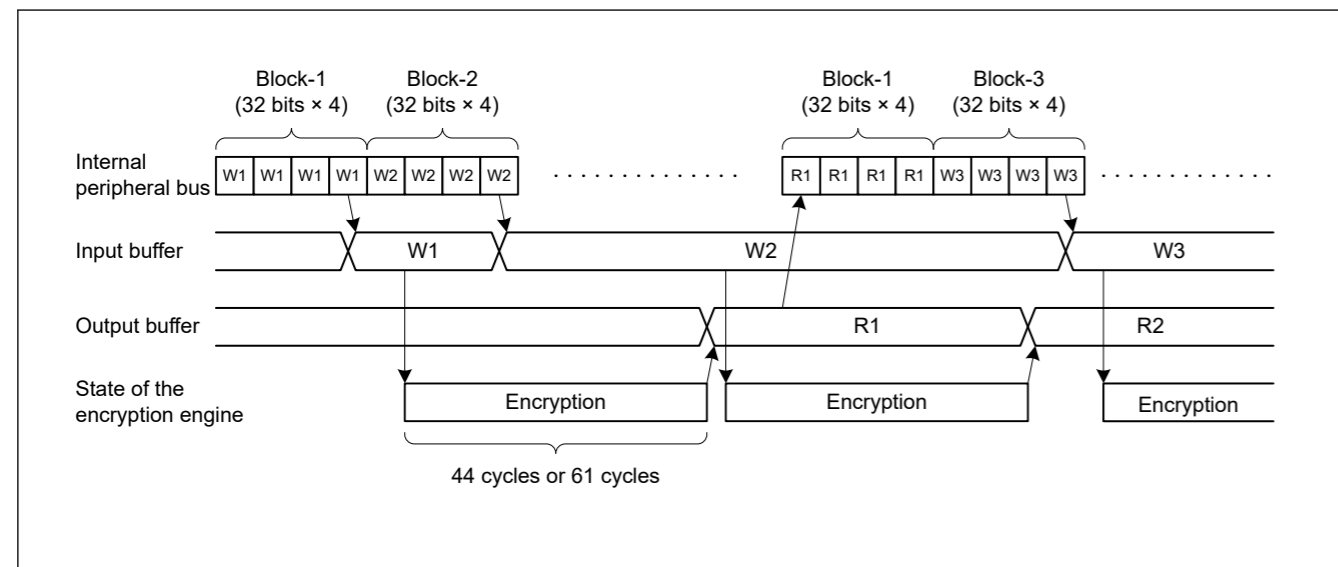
Block-1
(32 bits × 4)

Block-2
(32 bits × 4)

Block-1
(32 bits × 4)

Block-3
(32 bits × 4)

Internal peripheral bus

W1 W1 W1 W1 W2 W2 W2 W2 . . . . . . . . . . . . R1 R1 R1 R1 W3 W3 W3 W3 . . . . . . . . . . . .

Input buffer

W1

W2

W3

Output buffer

R1

R2

State of the encryption engine

Encryption

Encryption

Encryption

44 cycles or 61 cycles